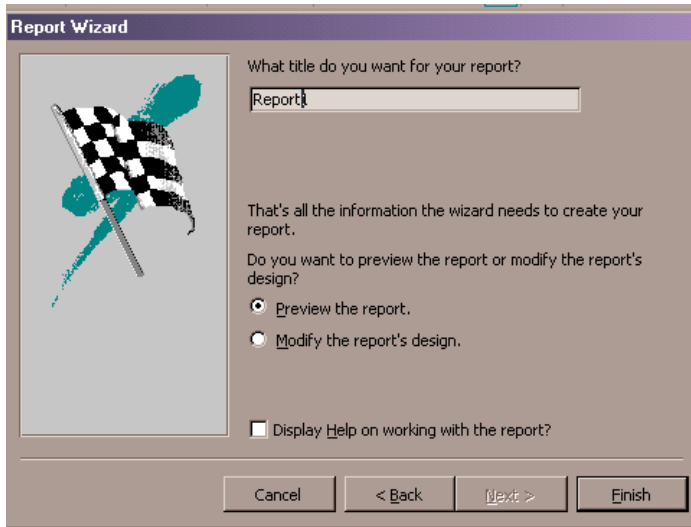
Report Wizard

What title do you want for your report?

Report1

That's all the information the wizard needs to create your report.

Do you want to preview the report or modify the report's design?

Preview the report.

Modify the report's design.

Display Help on working with the report?

Cancel

< Back

Next >

Finish